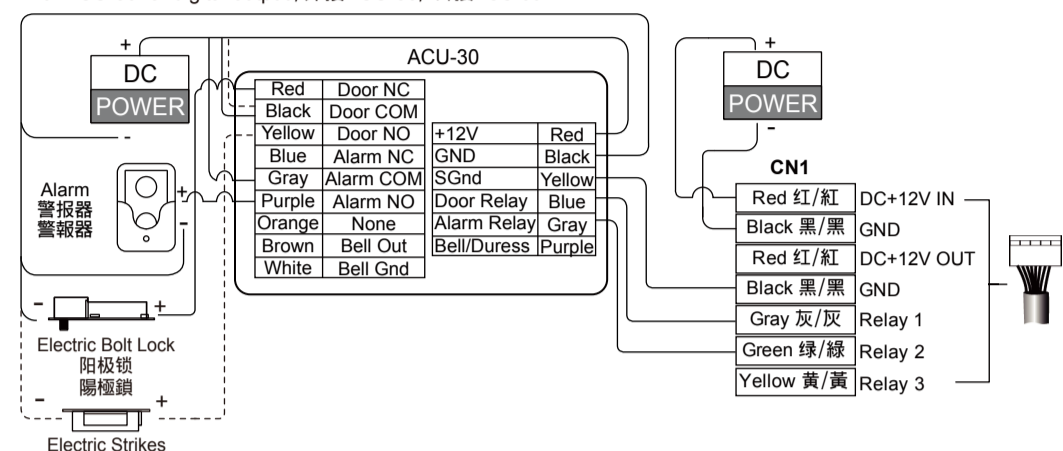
ACU-30

+
DC
POWER
-

| Red | Door NC |
|---|---|
| Black | Door COM |
| Yellow | Door NO |
| Blue | Alarm NC |
| Gray | Alarm COM |
| Purple | Alarm NO |
| Orange | None |
| Brown | Bell Out |
| White | Bell Gnd |

| +12V | Red |
|---|---|
| GND | Black |
| SGnd | Yellow |
| Door Relay | Blue |
| Alarm Relay | Gray |
| Bell/Duress | Purple |

Alarm
警报器
警報器
+
-

- +
Electric Bolt Lock
阳极锁
陽極鎖

- +
Electric Strikes

+
DC
POWER
-

CN1

| Red 红/紅 | DC+12V IN |
|---|---|
| Black 黑/黑 | GND |
| Red 红/紅 | DC+12V OUT |
| Black 黑/黑 | GND |
| Gray 灰/灰 | Relay 1 |
| Green 绿/綠 | Relay 2 |
| Yellow 黄/黃 | Relay 3 |